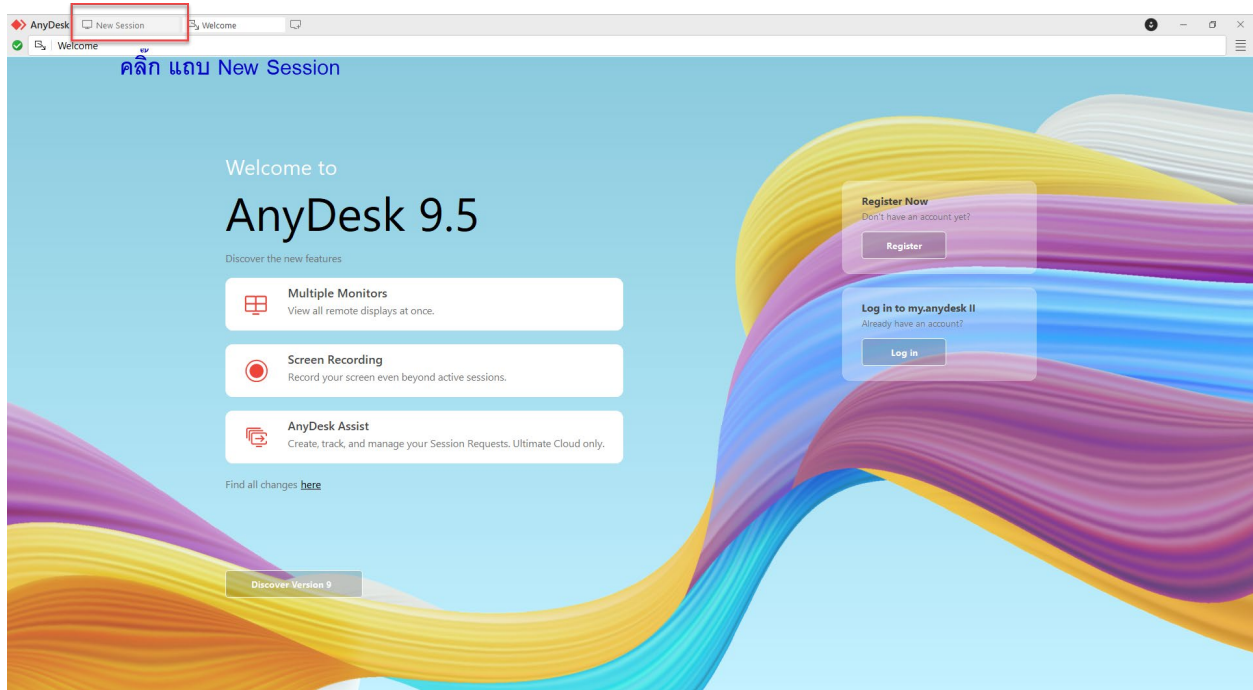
AnyDesk New Session Welcome

Welcome

คลิ๊ก แถบ New Session

Welcome to

AnyDesk 9.5

Discover the new features

Multiple Monitors
View all remote displays at once.

Screen Recording
Record your screen even beyond active sessions.

AnyDesk Assist
Create, track, and manage your Session Requests. Ultimate Cloud only.

Find all changes here

Discover Version 9

Register Now
Don't have an account yet?
Register

Log in to my.anydesk II
Already have an account?
Log in